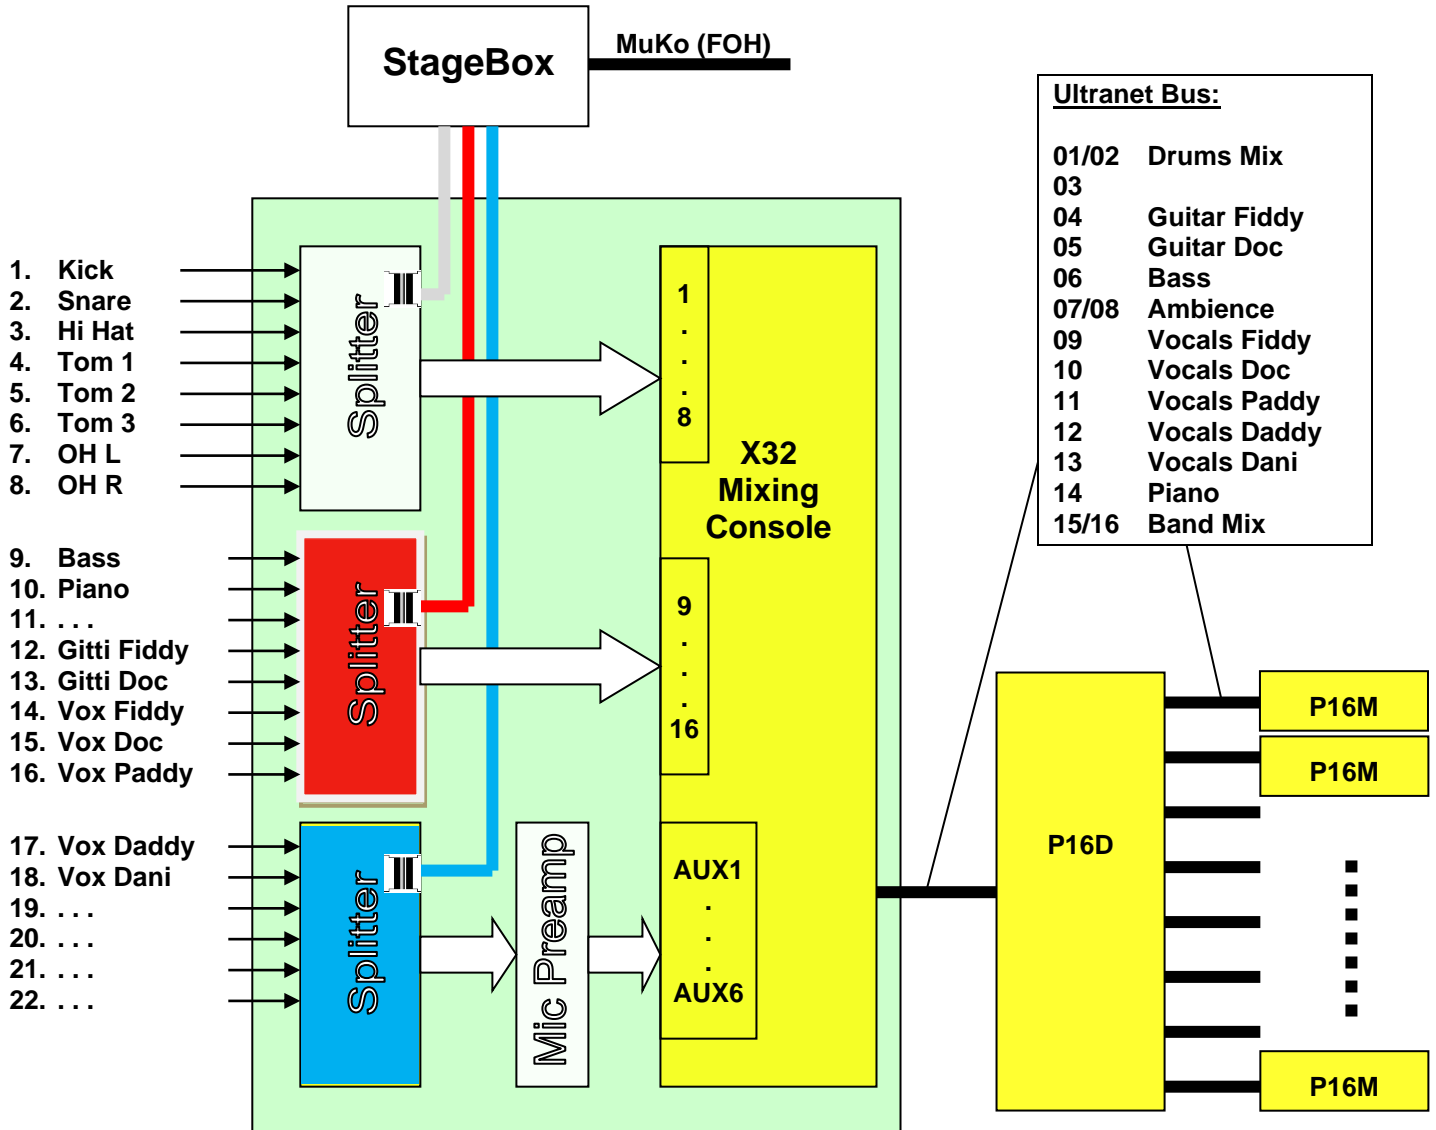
StageBox

MuKo (FOH)

Ultranet Bus:

01/02 Drums Mix
03
04 Guitar Fiddy
05 Guitar Doc
06 Bass
07/08 Ambience
09 Vocals Fiddy
10 Vocals Doc
11 Vocals Paddy
12 Vocals Daddy
13 Vocals Dani
14 Piano
15/16 Band Mix

1. Kick
2. Snare
3. Hi Hat
4. Tom 1
5. Tom 2
6. Tom 3
7. OH L
8. OH R

Splitter

1 . . . 8

X32 Mixing Console

9. Bass
10. Piano
11. . . .
12. Gitti Fiddy
13. Gitti Doc
14. Vox Fiddy
15. Vox Doc
16. Vox Paddy

Splitter

9 . . . 16

17. Vox Daddy
18. Vox Dani
19. . . .
20. . . .
21. . . .
22. . . .

Splitter

Mic Preamp

AUX1 . . . AUX6

P16D

P16M

P16M

P16M